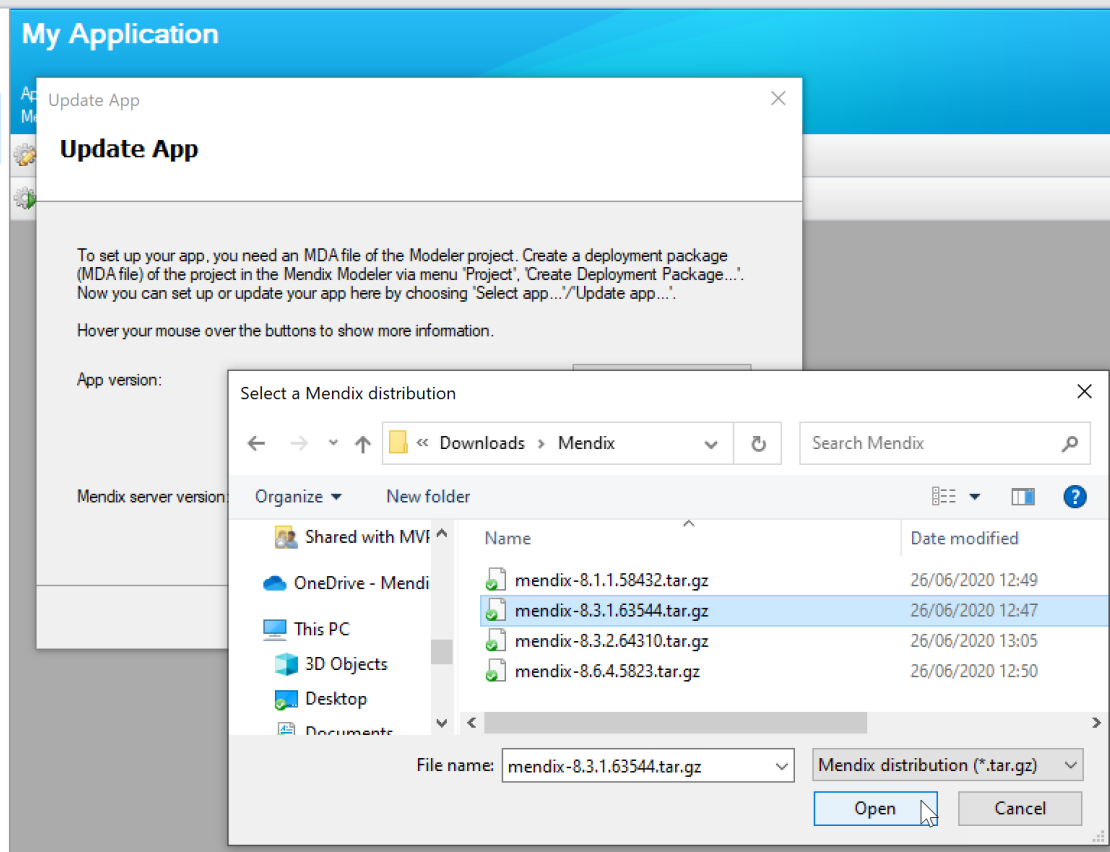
My Application

Ap
Me

Update App

Update App

To set up your app, you need an MDA file of the Modeler project. Create a deployment package (MDA file) of the project in the Mendix Modeler via menu 'Project', 'Create Deployment Package...'. Now you can set up or update your app here by choosing 'Select app...'/'Update app...'.

Hover your mouse over the buttons to show more information.

App version:

Mendix server version:

Select a Mendix distribution

« Downloads › Mendix

Search Mendix

Organize ▾ New folder

Shared with MVF
OneDrive - Mendi
This PC
3D Objects
Desktop
Documents

| Name | Date modified |
|---|---|
| mendix-8.1.1.58432.tar.gz | 26/06/2020 12:49 |
| mendix-8.3.1.63544.tar.gz | 26/06/2020 12:47 |
| mendix-8.3.2.64310.tar.gz | 26/06/2020 13:05 |
| mendix-8.6.4.5823.tar.gz | 26/06/2020 12:50 |

File name: mendix-8.3.1.63544.tar.gz

Mendix distribution (*.tar.gz)

Open

Cancel